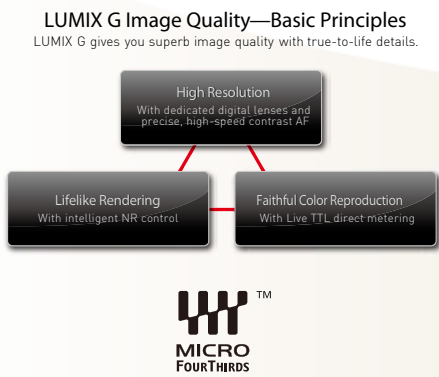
LUMIX G Image Quality—Basic Principles
LUMIX G gives you superb image quality with true-to-life details.

High Resolution
With dedicated digital lenses and precise, high-speed contrast AF

Lifelike Rendering
With intelligent NR control

Faithful Color Reproduction
With Live TTL direct metering

TM
MICRO
FOURTHIRDS